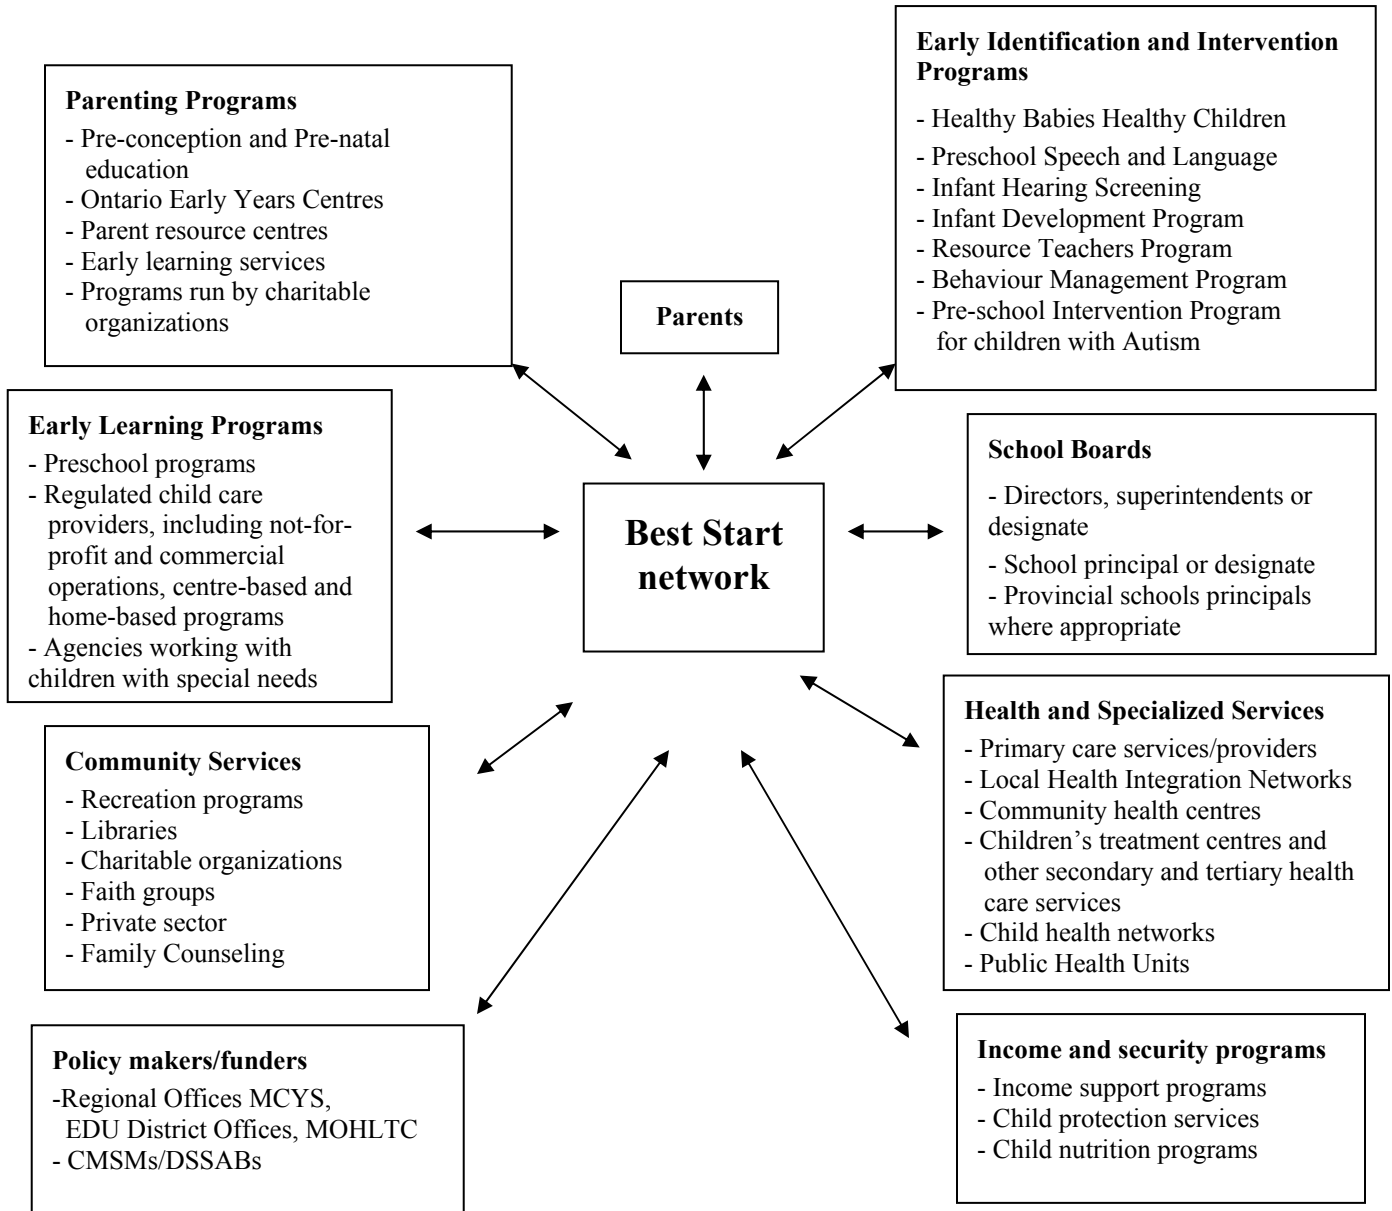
Parenting Programs
- Pre-conception and Pre-natal education
- Ontario Early Years Centres
- Parent resource centres
- Early learning services
- Programs run by charitable organizations

Parents

Early Identification and Intervention Programs
- Healthy Babies Healthy Children
- Preschool Speech and Language
- Infant Hearing Screening
- Infant Development Program
- Resource Teachers Program
- Behaviour Management Program
- Pre-school Intervention Program for children with Autism

Early Learning Programs
- Preschool programs
- Regulated child care providers, including not-for-profit and commercial operations, centre-based and home-based programs
- Agencies working with children with special needs

Best Start network

School Boards
- Directors, superintendents or designate
- School principal or designate
- Provincial schools principals where appropriate

Health and Specialized Services
- Primary care services/providers
- Local Health Integration Networks
- Community health centres
- Children's treatment centres and other secondary and tertiary health care services
- Child health networks
- Public Health Units

Community Services
- Recreation programs
- Libraries
- Charitable organizations
- Faith groups
- Private sector
- Family Counseling

Policy makers/funders
-Regional Offices MCYS, EDU District Offices, MOHLTC
- CMSMs/DSSABs

Income and security programs
- Income support programs
- Child protection services
- Child nutrition programs